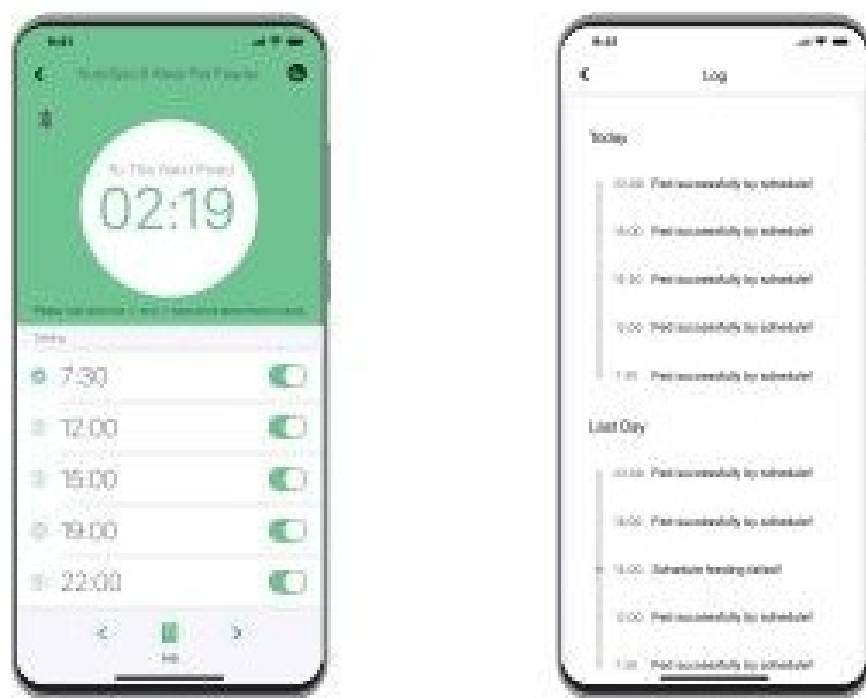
9:41

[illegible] Pet Feeder

To The Next Feed
02:19

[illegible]

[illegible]

7:30
12:00
15:00
19:00
22:00

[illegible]

9:41

Log

Today

22:00 Fed successfully by schedule!
19:00 Fed successfully by schedule!
15:30 Fed successfully by schedule!
12:00 Fed successfully by schedule!
7:30 Fed successfully by schedule!

Last Day

22:00 Fed successfully by schedule!
19:00 Fed successfully by schedule!
15:00 Schedule feeding failed!
12:00 Fed successfully by schedule!
7:30 Fed successfully by schedule!